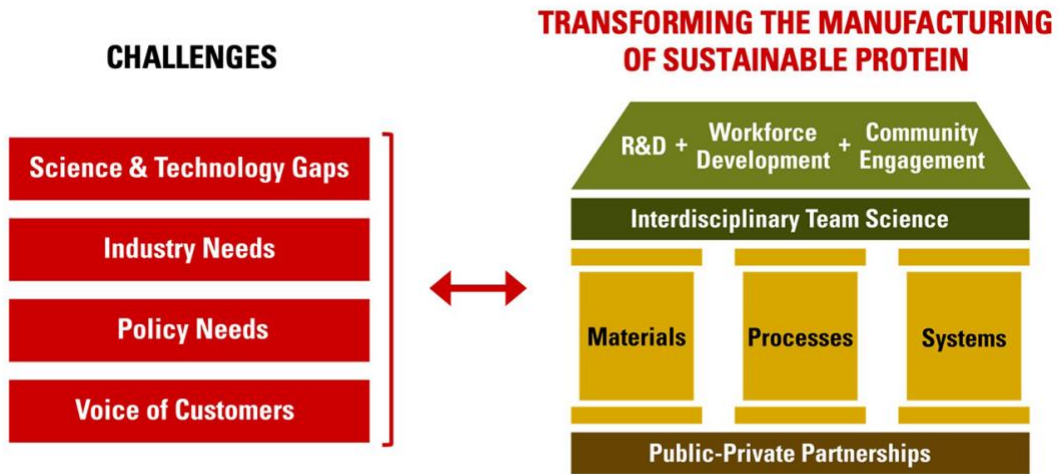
CHALLENGES

Science & Technology Gaps

Industry Needs

Policy Needs

Voice of Customers

TRANSFORMING THE MANUFACTURING OF SUSTAINABLE PROTEIN

R&D + Workforce Development + Community Engagement

Interdisciplinary Team Science

Materials

Processes

Systems

Public-Private Partnerships